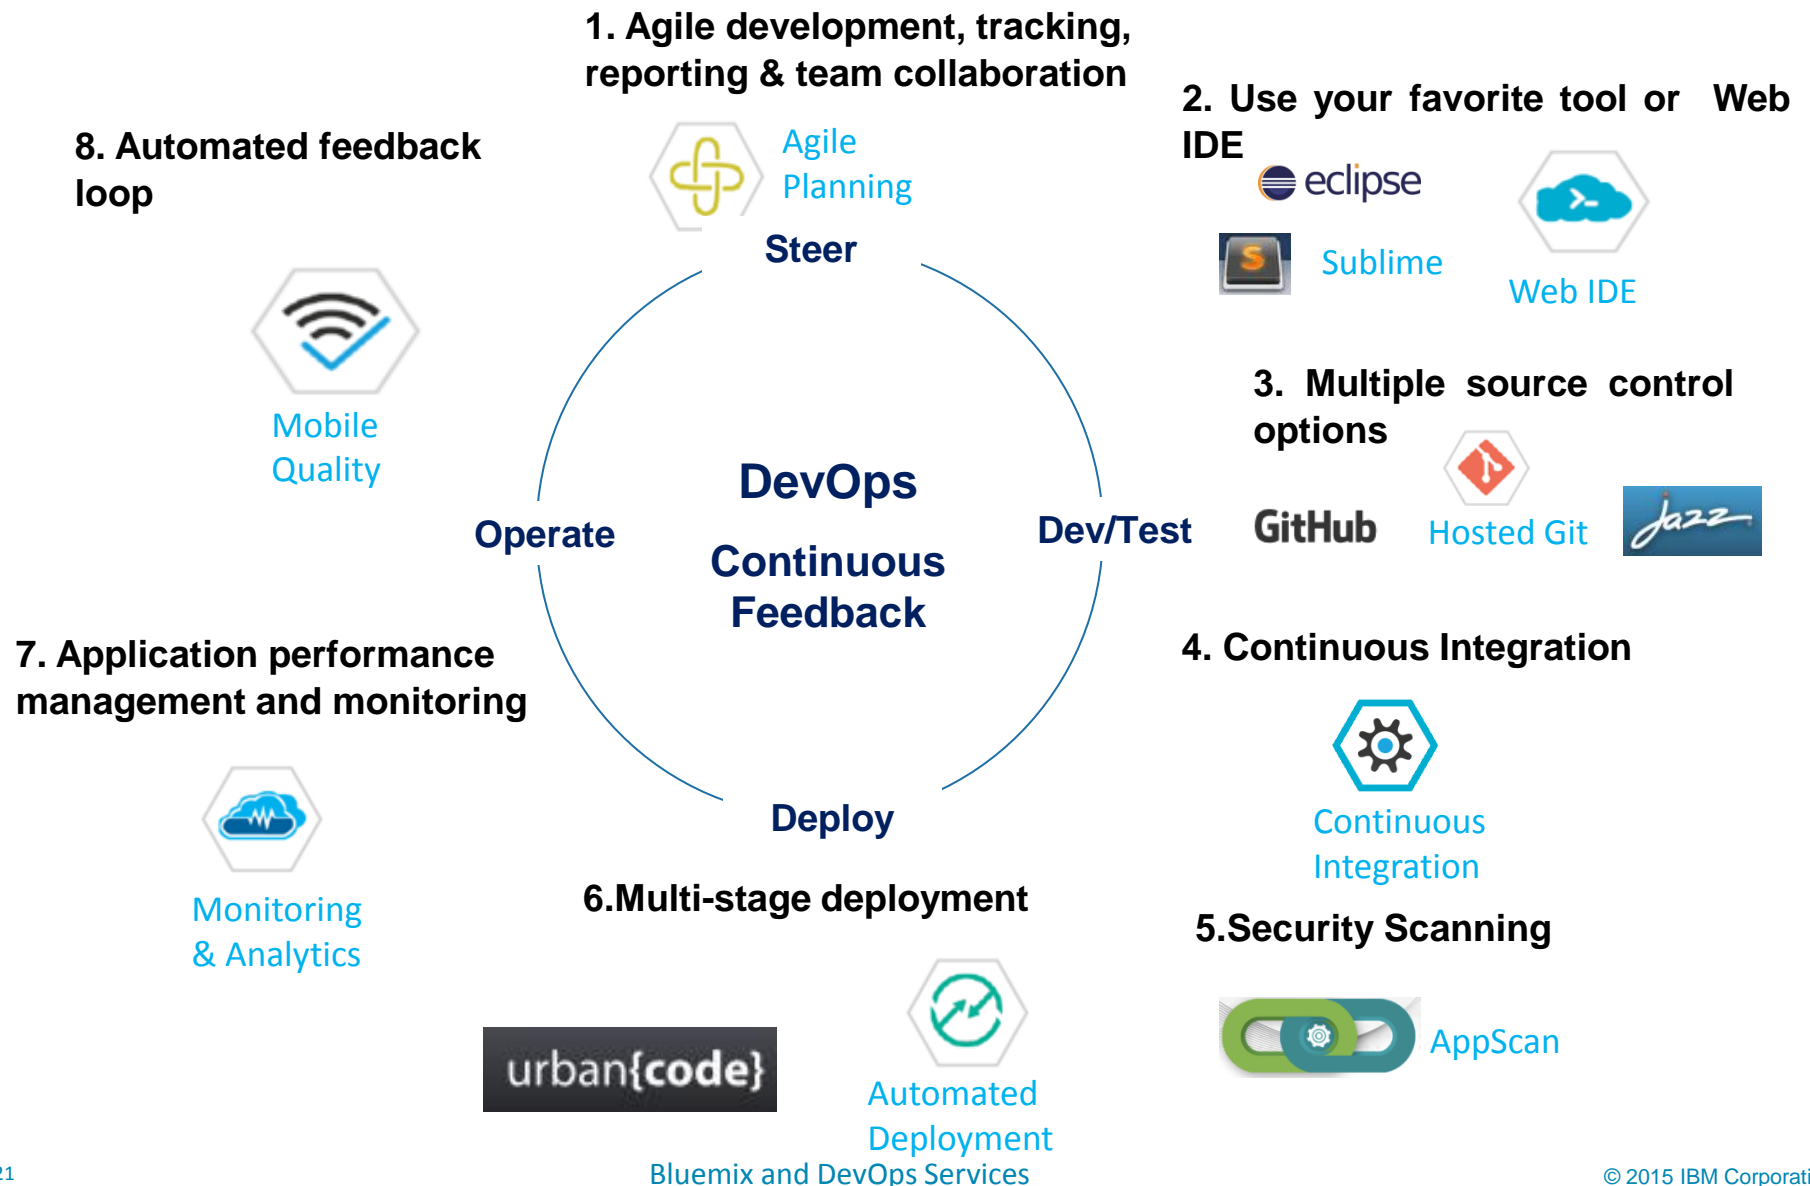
1. Agile development, tracking, reporting & team collaboration

Agile Planning

2. Use your favorite tool or Web IDE

eclipse

Sublime

Web IDE

8. Automated feedback loop

Mobile Quality

Steer

DevOps

Continuous Feedback

Operate

Dev/Test

3. Multiple source control options

GitHub

Hosted Git

Jazz

7. Application performance management and monitoring

4. Continuous Integration

Continuous Integration

Deploy

Monitoring & Analytics

6.Multi-stage deployment

5.Security Scanning

urban{code}

Automated Deployment

AppScan

21

Bluemix and DevOps Services

© 2015 IBM Corporati